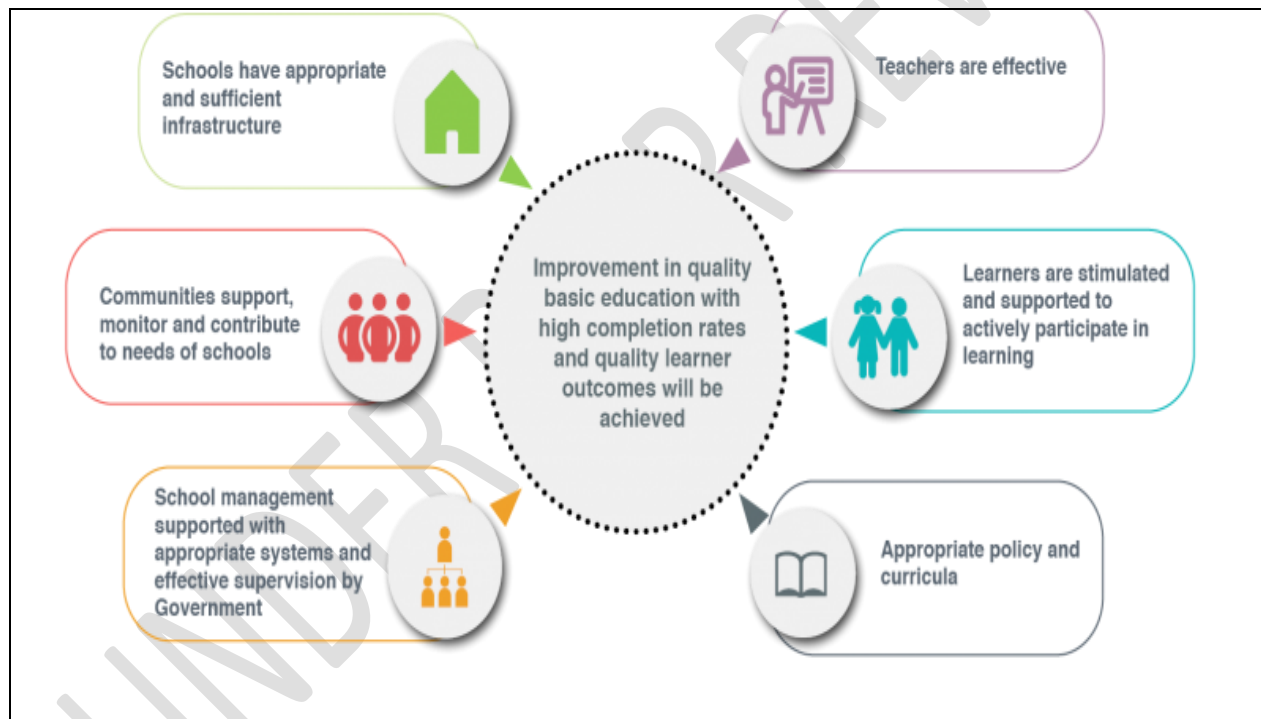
Schools have appropriate and sufficient infrastructure

Teachers are effective

Communities support, monitor and contribute to needs of schools

Improvement in quality basic education with high completion rates and quality learner outcomes will be achieved

Learners are stimulated and supported to actively participate in learning

School management supported with appropriate systems and effective supervision by Government

Appropriate policy and curricula

UNDER PREVIEW